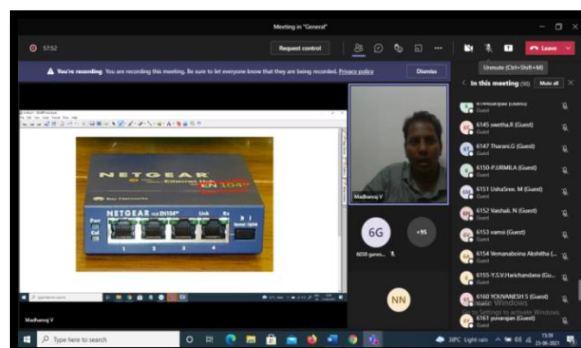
Meeting in "General"

57:52

Request control

Leave

You're recording You are recording this meeting. Be sure to let everyone know that they are being recorded. Privacy policy

Dismiss

Unmute (Ctrl+Shift+M)

In this meeting (90)

Mute all

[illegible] (Guest)

6145 swetha.R (Guest)
Guest

6147 Tharani.G (Guest)
Guest

6150-P.URMILA (Guest)
Guest

6151 UshaSree. M (Guest)
Guest

6152 Vaishali. N (Guest)
Guest

6153 vamsi (Guest)
Guest

6154 Vemanaboina Akshitha (Guest)
Guest

6155 Y.S.V.Harichandana (Gu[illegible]
Guest

6160 YOUVANESH S (Guest)
Guest

6161 yuvarajan (Guest)
Guest

NETGEAR

NETGEAR EN104TP

Madhavraj V

6G

6G38 ganes...

+95

NN

Madhavraj V

Activate Windows
Go to Settings to activate Windows.

Type here to search

39°C Light rain

15:30
23-06-2021